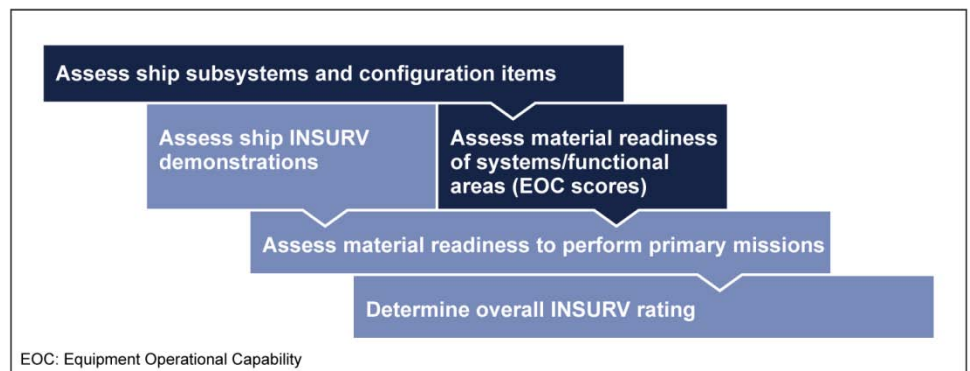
Assess ship subsystems and configuration items

Assess ship INSURV demonstrations

Assess material readiness of systems/functional areas (EOC scores)

Assess material readiness to perform primary missions

Determine overall INSURV rating

EOC: Equipment Operational Capability